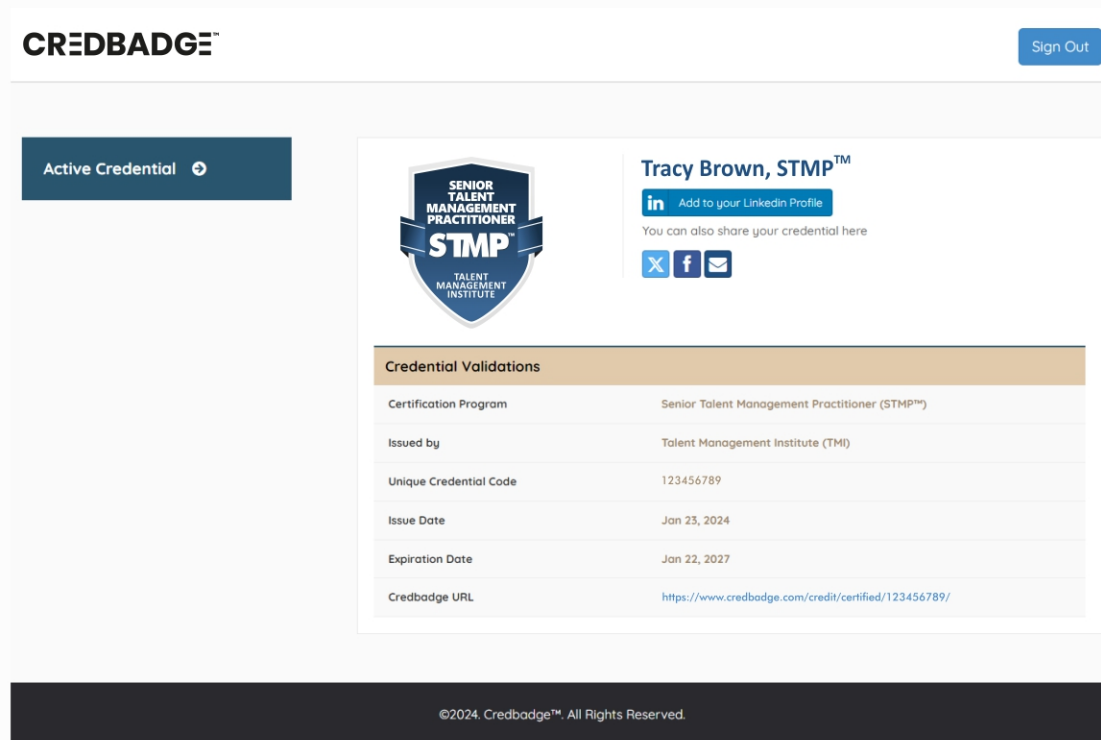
CREDBADGE™

Sign Out

Active Credential

SENIOR TALENT MANAGEMENT PRACTITIONER
STMP™
TALENT MANAGEMENT INSTITUTE

Tracy Brown, STMP™

Add to your Linkedin Profile

You can also share your credential here

Credential Validations

| | |
|---|---|
| Certification Program | Senior Talent Management Practitioner (STMP™) |
| Issued by | Talent Management Institute (TMI) |
| Unique Credential Code | 123456789 |
| Issue Date | Jan 23, 2024 |
| Expiration Date | Jan 22, 2027 |
| Credbadge URL | https://www.credbadge.com/credit/certified/123456789/ |

©2024. Credbadge™. All Rights Reserved.